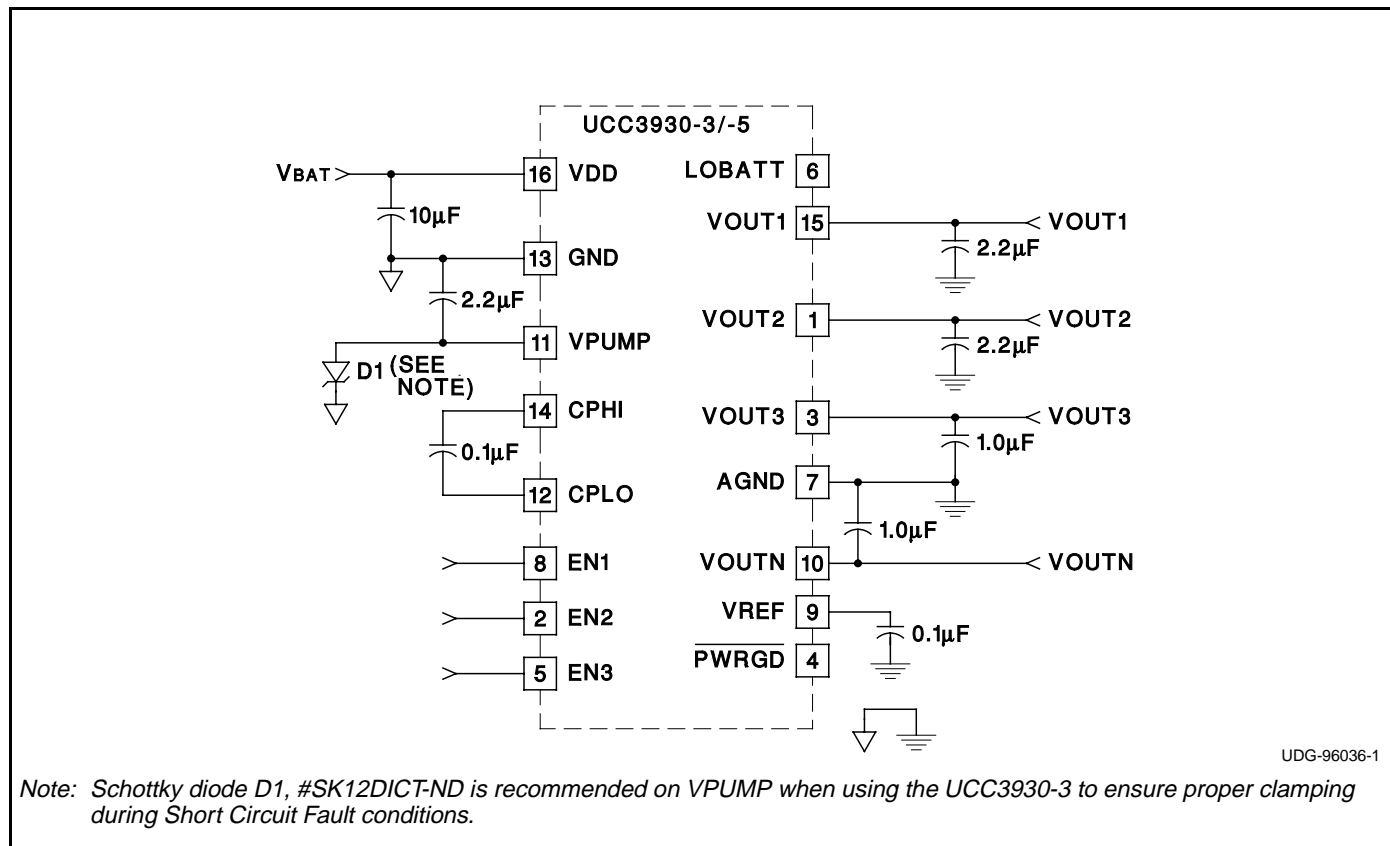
UCC3930-3/-5

VBAT

16 VDD

10µF

13 GND

2.2µF

11 VPUMP

D1 (SEE NOTE)

14 CPHI

0.1µF

12 CPLO

8 EN1

2 EN2

5 EN3

LOBATT 6

VOUT1 15

VOUT1

2.2µF

VOUT2 1

VOUT2

2.2µF

VOUT3 3

VOUT3

1.0µF

AGND 7

1.0µF

VOUTN 10

VOUTN

VREF 9

0.1µF

$\overline{\text{PWRGD}}$ 4

UDG-96036-1

Note: Schottky diode D1, #SK12DICT-ND is recommended on VPUMP when using the UCC3930-3 to ensure proper clamping during Short Circuit Fault conditions.